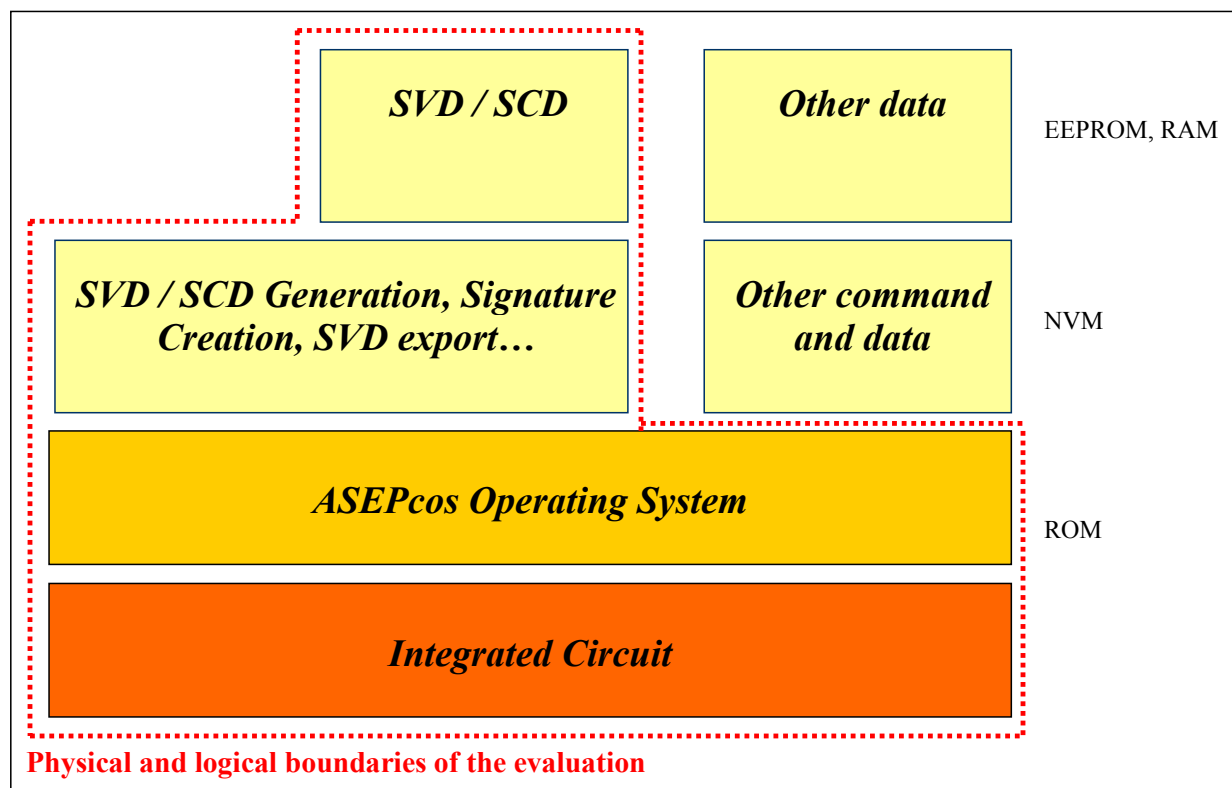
SVD / SCD

Other data

EEPROM, RAM

SVD / SCD Generation, Signature Creation, SVD export…

Other command and data

NVM

ASEPcos Operating System

ROM

Integrated Circuit

Physical and logical boundaries of the evaluation